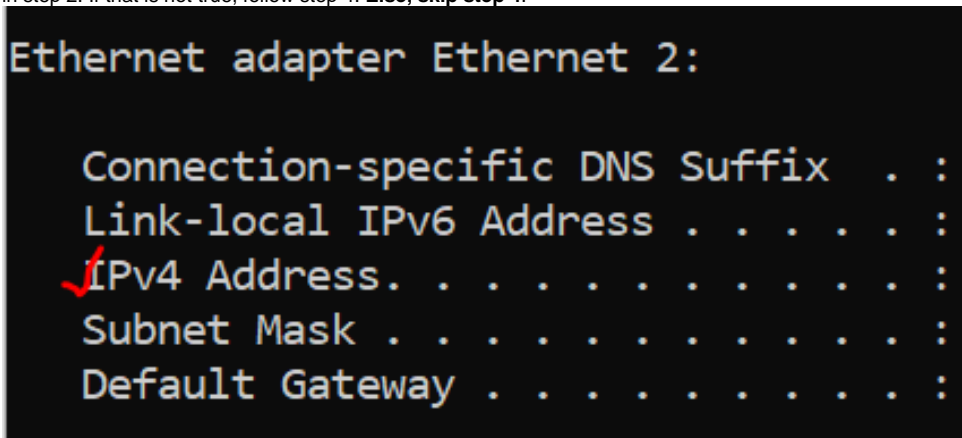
in Step 2. If that is not true, follow Step 4. Else, Skip Step 4.

Ethernet adapter Ethernet 2:

Connection-specific DNS Suffix . :
Link-local IPv6 Address . . . . . :
IPv4 Address. . . . . . . . . . . :
Subnet Mask . . . . . . . . . . . :
Default Gateway . . . . . . . . . :